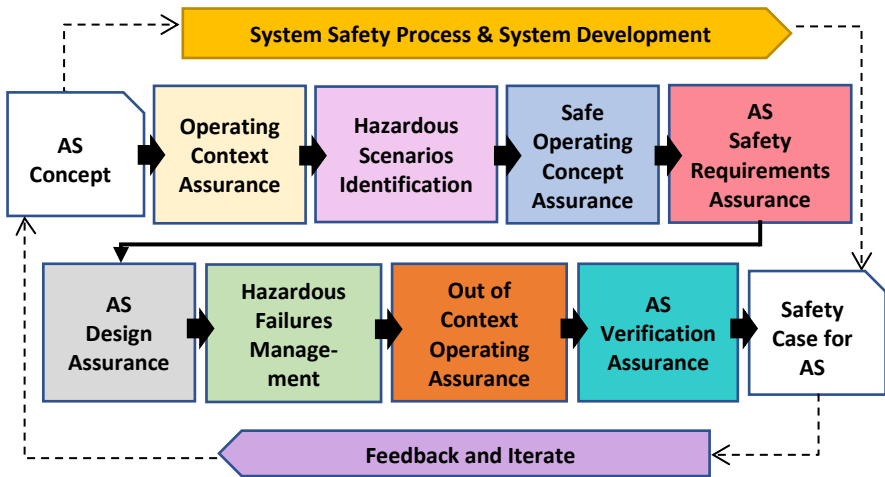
System Safety Process & System Development

AS Concept

Operating Context Assurance

Hazardous Scenarios Identification

Safe Operating Concept Assurance

AS Safety Requirements Assurance

AS Design Assurance

Hazardous Failures Management

Out of Context Operating Assurance

AS Verification Assurance

Safety Case for AS

Feedback and Iterate